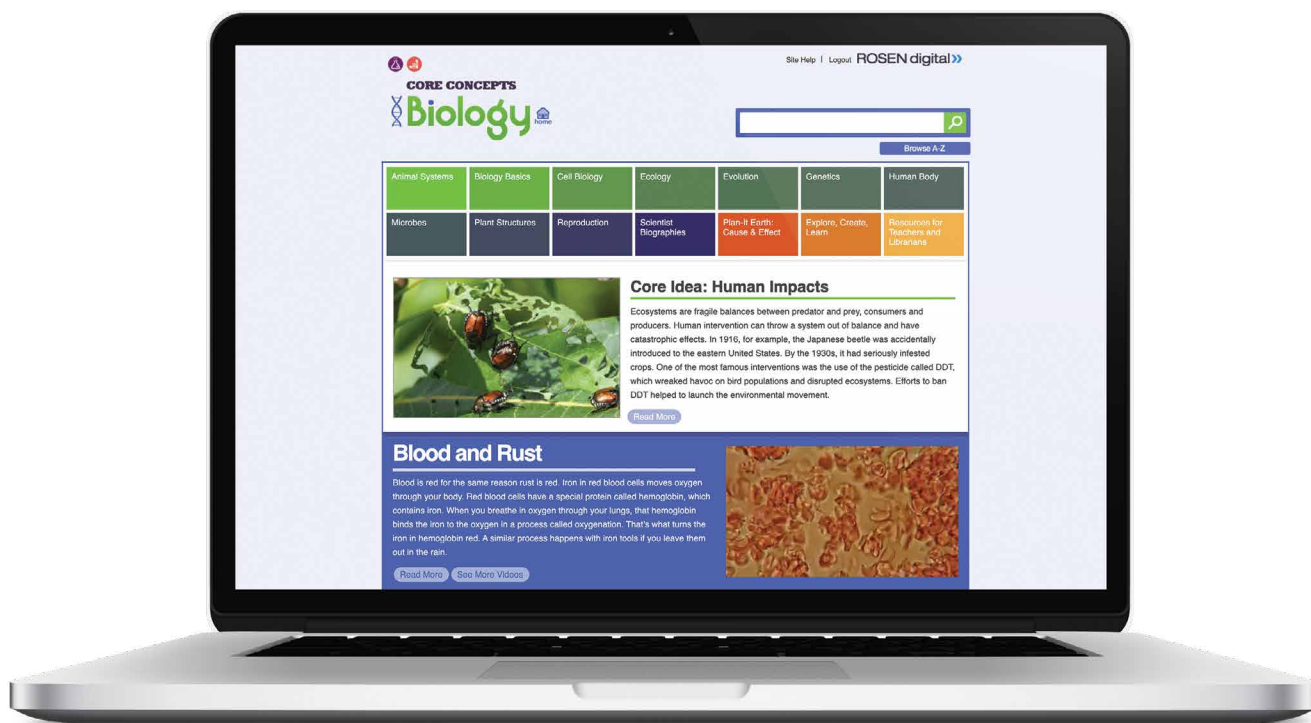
Site Help | Logout ROSEN digital

CORE CONCEPTS
Biology
home

Browse A-Z

| Animal Systems | Biology Basics | Cell Biology | Ecology | Evolution | Genetics | Human Body |
|---|---|---|---|---|---|---|
| Microbes | Plant Structures | Reproduction | Scientist Biographies | Plan-It Earth: Cause & Effect | Explore, Create, Learn | Resources for Teachers and Librarians |

Core Idea: Human Impacts

Ecosystems are fragile balances between predator and prey, consumers and producers. Human intervention can throw a system out of balance and have catastrophic effects. In 1916, for example, the Japanese beetle was accidentally introduced to the eastern United States. By the 1930s, it had seriously infested crops. One of the most famous interventions was the use of the pesticide called DDT, which wreaked havoc on bird populations and disrupted ecosystems. Efforts to ban DDT helped to launch the environmental movement.

Read More

Blood and Rust

Blood is red for the same reason rust is red. Iron in red blood cells moves oxygen through your body. Red blood cells have a special protein called hemoglobin, which contains iron. When you breathe in oxygen through your lungs, that hemoglobin binds the iron to the oxygen in a process called oxygenation. That's what turns the iron in hemoglobin red. A similar process happens with iron tools if you leave them out in the rain.

Read More See More Videos